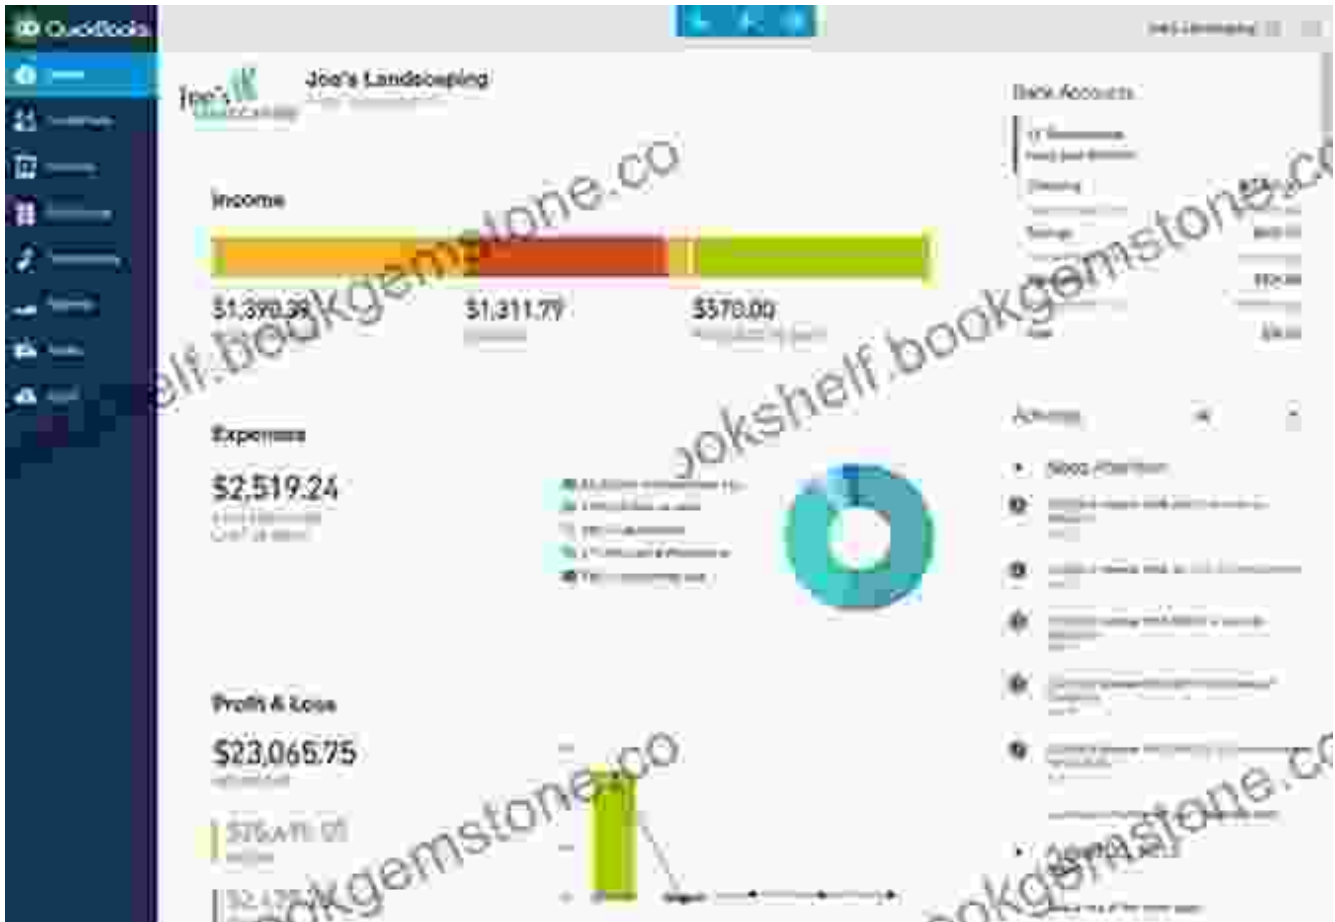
QuickBooks

Joe's Landscaping

Bank Accounts

Checking

Savings

Income

$1,390.39

$1,311.79

$570.00

shelf.bookgemstone.co

bookshelf.bookgemstone.co

Expenses

$2,519.24

Activity

Profit & Loss

$23,065.75

$25,4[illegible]

$2,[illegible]

bookgemstone.co

bookgemstone.co